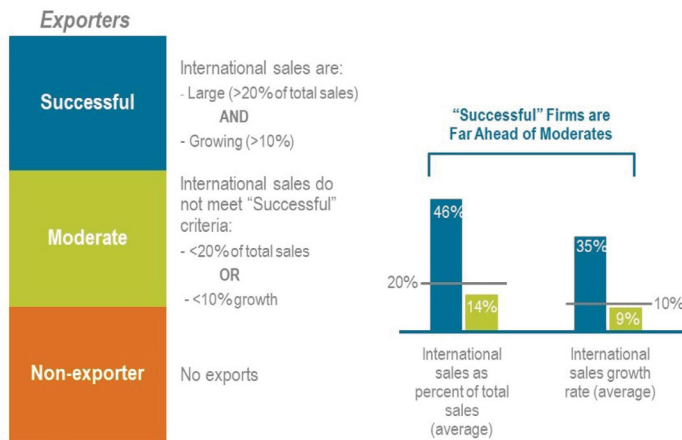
Exporters

Successful

International sales are:
- Large (>20% of total sales)
AND
- Growing (>10%)

Moderate

International sales do not meet "Successful" criteria:
- <20% of total sales
OR
- <10% growth

Non-exporter

No exports

"Successful" Firms are Far Ahead of Moderates

46%
14%
20%
35%
9%
10%

International sales as percent of total sales (average)

International sales growth rate (average)